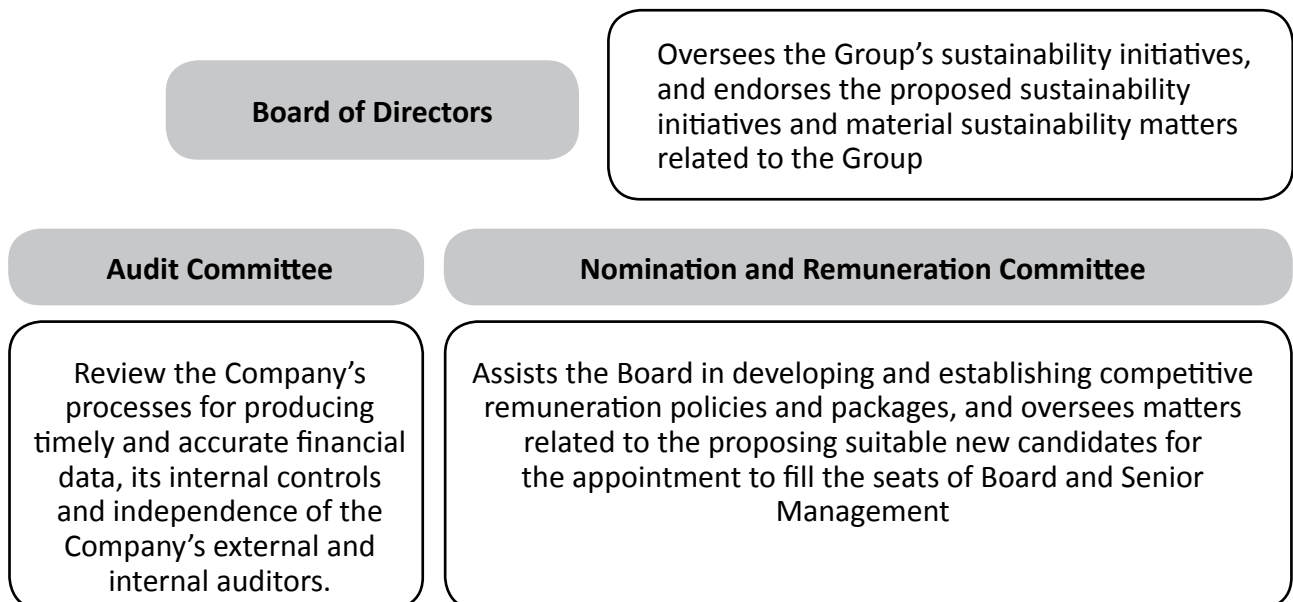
Board of Directors

Oversees the Group’s sustainability initiatives, and endorses the proposed sustainability initiatives and material sustainability matters related to the Group

Audit Committee

Nomination and Remuneration Committee

Review the Company’s processes for producing timely and accurate financial data, its internal controls and independence of the Company’s external and internal auditors.

Assists the Board in developing and establishing competitive remuneration policies and packages, and oversees matters related to the proposing suitable new candidates for the appointment to fill the seats of Board and Senior Management